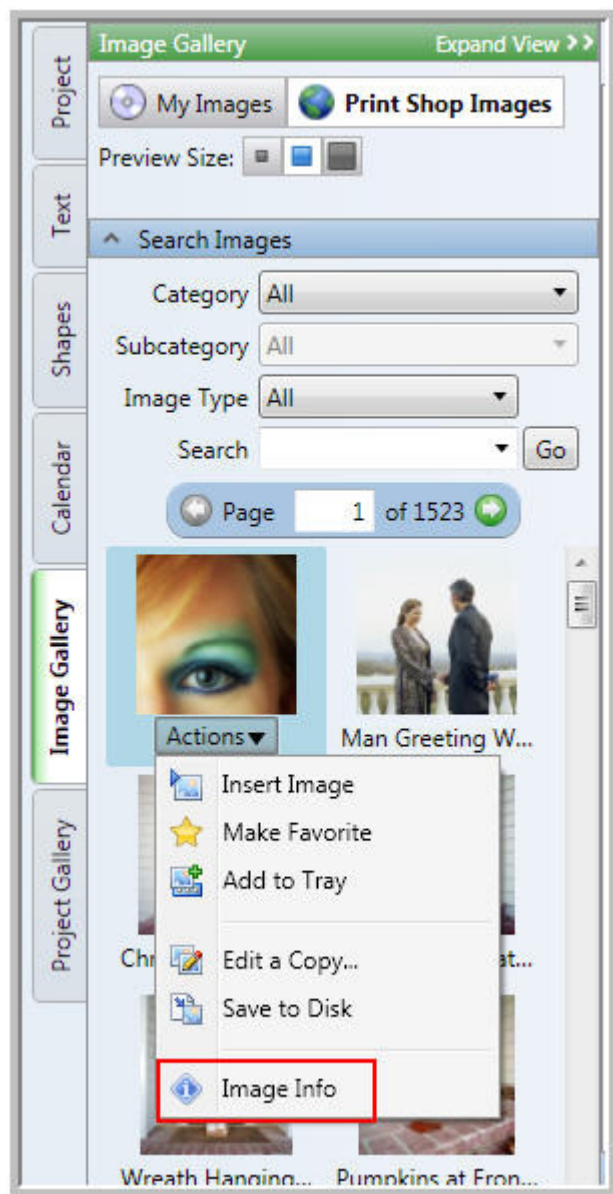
Project

Text

Shapes

Calendar

Image Gallery

Project Gallery

Image Gallery Expand View >>

My Images Print Shop Images

Preview Size:

^ Search Images

Category All

Subcategory All

Image Type All

Search Go

Page 1 of 1523

Actions▾

Man Greeting W...

Insert Image

Make Favorite

Add to Tray

Chr

Edit a Copy...

at...

Save to Disk

Image Info

Wreath Hanging... Pumpkins at Fron...